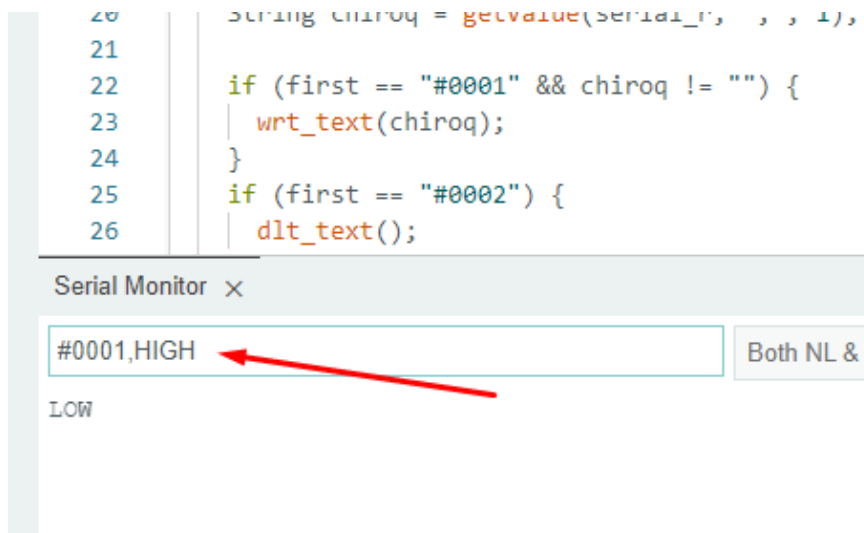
20 String chiroq = getValue(serial_r, ',', 1);
21
22 if (first == "#0001" && chiroq != "") {
23 wrt_text(chiroq);
24 }
25 if (first == "#0002") {
26 dlt_text();

Serial Monitor ×

#0001,HIGH

Both NL &

LOW